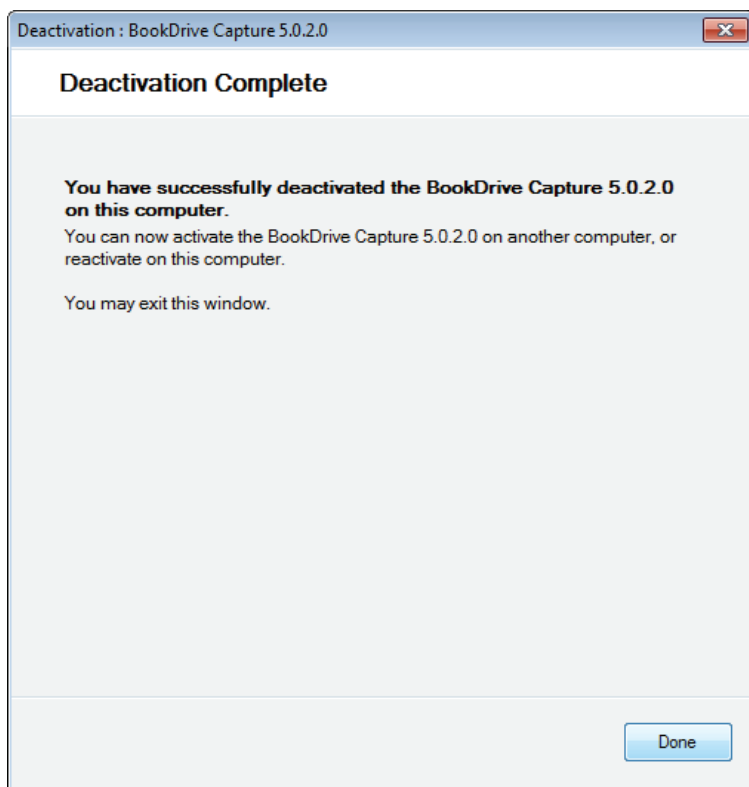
Deactivation : BookDrive Capture 5.0.2.0

Deactivation Complete

You have successfully deactivated the BookDrive Capture 5.0.2.0 on this computer.
You can now activate the BookDrive Capture 5.0.2.0 on another computer, or reactivate on this computer.

You may exit this window.

Done